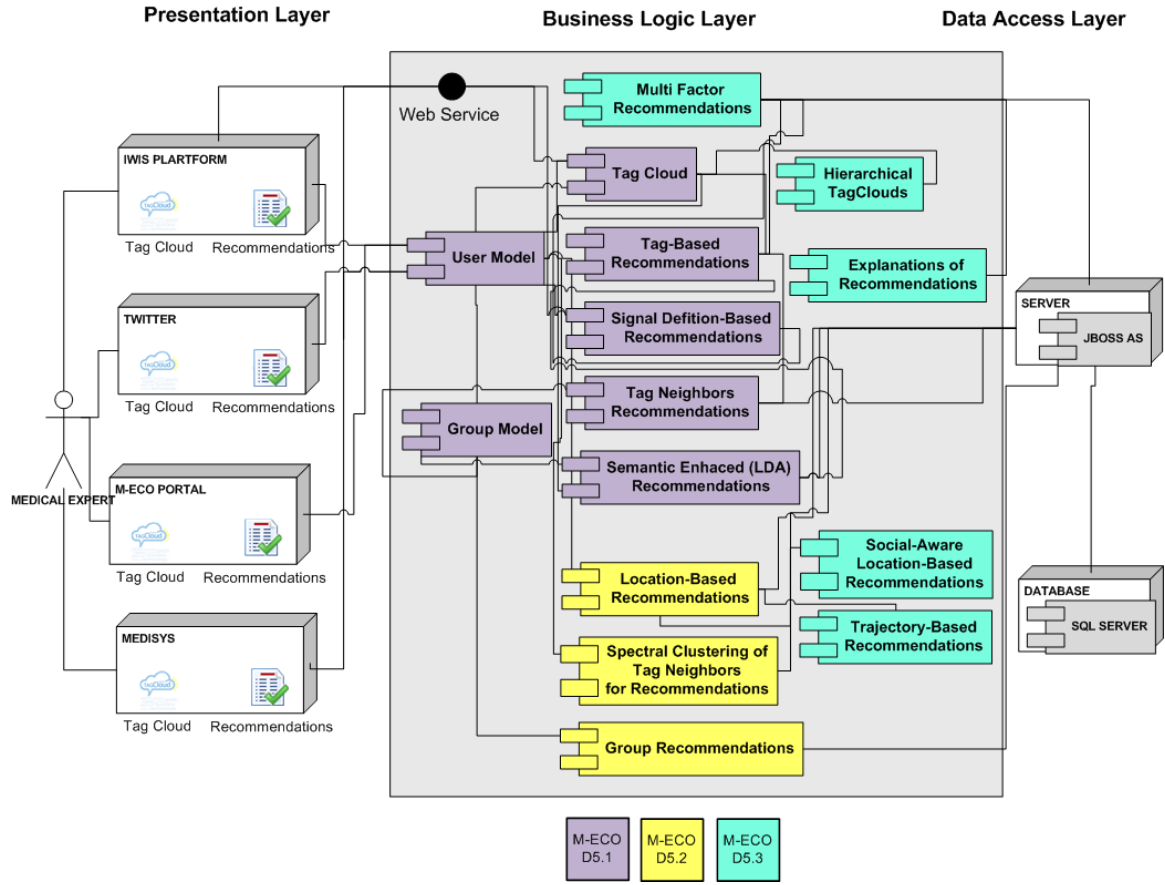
Presentation Layer

Business Logic Layer

Data Access Layer

Web Service

IWIS PLARTFORM
Tag Cloud
Recommendations

TWITTER
Tag Cloud
Recommendations

M-ECO PORTAL
Tag Cloud
Recommendations

MEDISYS
Tag Cloud
Recommendations

MEDICAL EXPERT

Multi Factor Recommendations

Tag Cloud

Hierarchical TagClouds

User Model

Tag-Based Recommendations

Explanations of Recommendations

Signal Defition-Based Recommendations

Tag Neighbors Recommendations

Group Model

Semantic Enhaced (LDA) Recommendations

Social-Aware Location-Based Recommendations

Location-Based Recommendations

Trajectory-Based Recommendations

Spectral Clustering of Tag Neighbors for Recommendations

Group Recommendations

SERVER
JBOSS AS

DATABASE
SQL SERVER

M-ECO D5.1

M-ECO D5.2

M-ECO D5.3